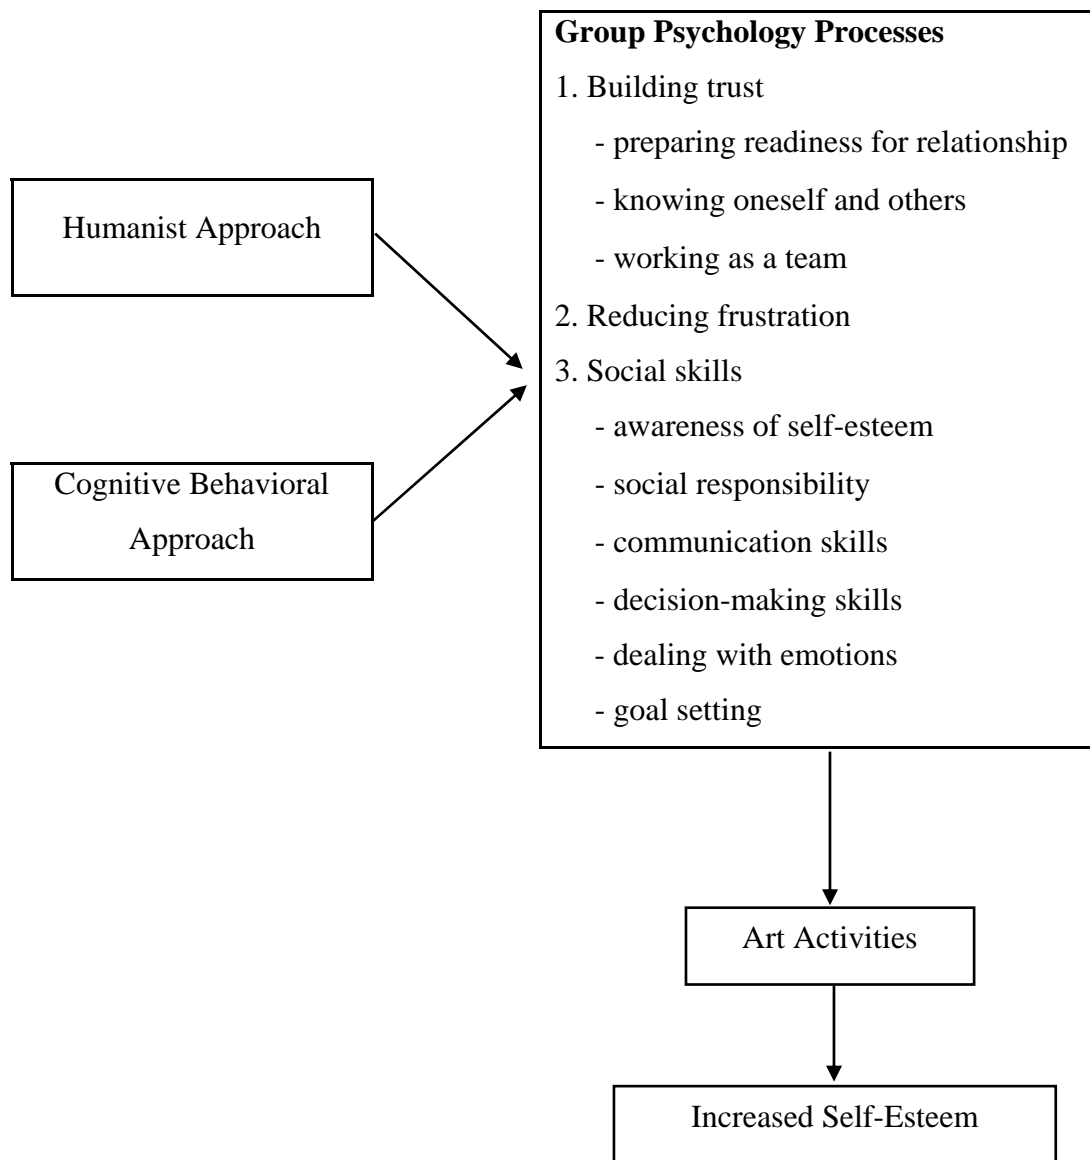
Humanist Approach

Cognitive Behavioral Approach

**Group Psychology Processes**

1. Building trust

- preparing readiness for relationship
- knowing oneself and others
- working as a team

2. Reducing frustration

3. Social skills

- awareness of self-esteem
- social responsibility
- communication skills
- decision-making skills
- dealing with emotions
- goal setting

Art Activities

Increased Self-Esteem